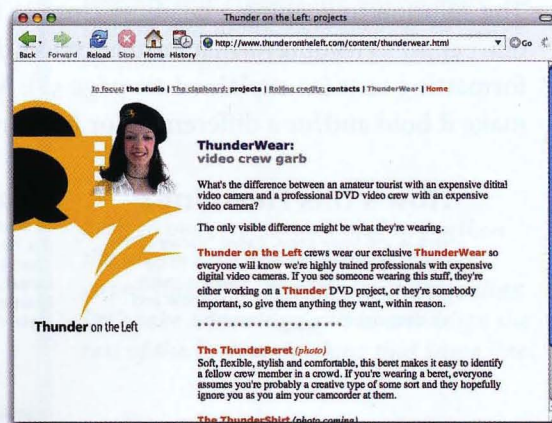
Thunder on the Left: projects

Back Forward Reload Stop Home History

http://www.thundertheleft.com/content/thunderwear.html

Go

In focus: the studio | The clapboard: projects | Rolling credits: contacts | ThunderWear | Home

ThunderWear:
video crew garb

What's the difference between an amateur tourist with an expensive dital video camera and a professional DVD video crew with an expensive video camera?

The only visible difference might be what they're wearing.

Thunder on the Left crews wear our exclusive ThunderWear so everyone will know we're highly trained professionals with expensive digital video cameras. If you see someone wearing this stuff, they're either working on a Thunder DVD project, or they're somebody important, so give them anything they want, within reason.

Thunder on the Left

••••••••••••••••••••

The ThunderBeret (photo)
Soft, flexible, stylish and comfortable, this beret makes it easy to identify a fellow crew member in a crowd. If you're wearing a beret, everyone assumes you're probably a creative type of some sort and they hopefully ignore you as you aim your camcorder at them.

The ThunderShirt (photo coming)